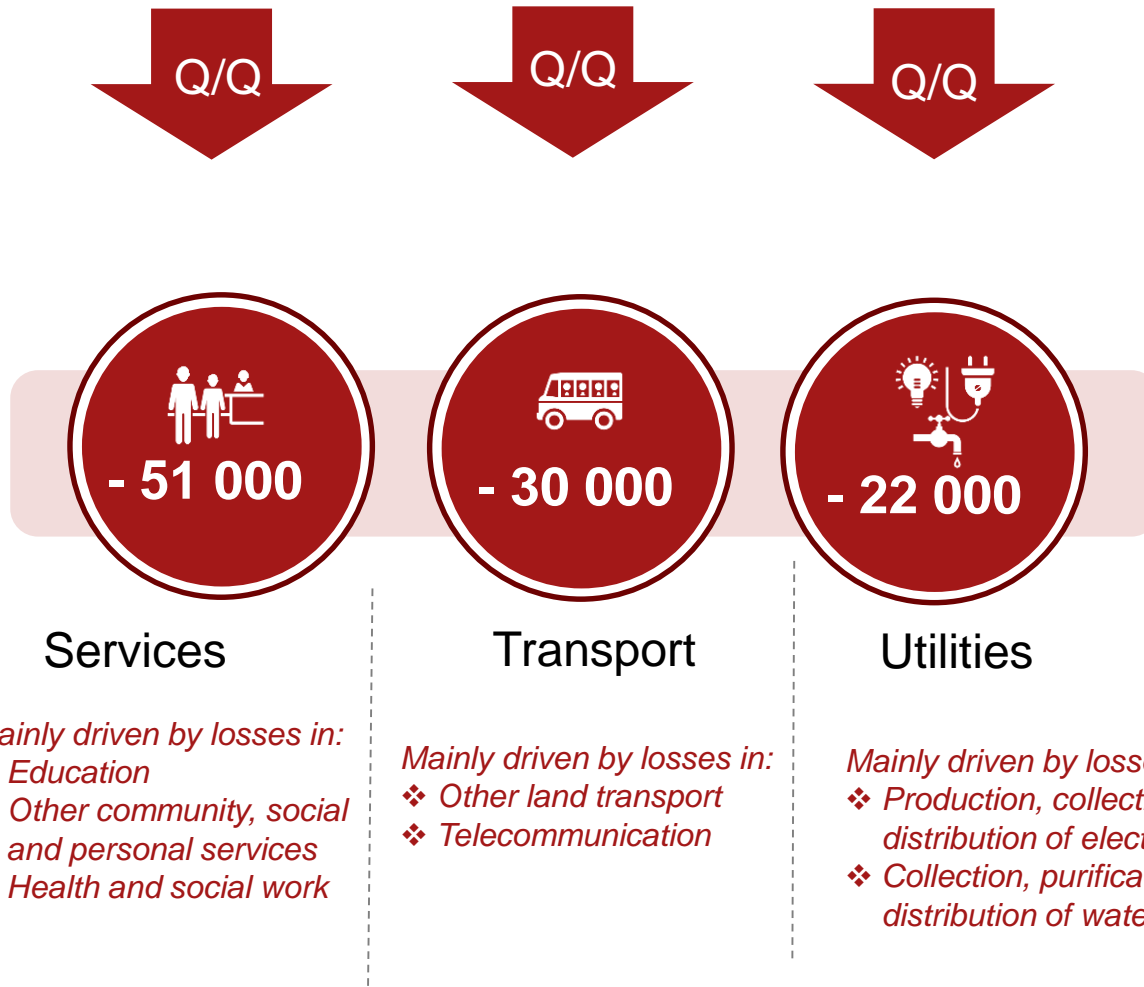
Q/Q

Q/Q

Q/Q

- 51 000

- 30 000

- 22 000

Services

ainly driven by losses in:
Education
Other community, social and personal services
Health and social work

Transport

Mainly driven by losses in:
❖ Other land transport
❖ Telecommunication

Utilities

Mainly driven by loss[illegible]
❖ Production, collect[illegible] distribution of elec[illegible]
❖ Collection, purifica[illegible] distribution of wate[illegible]